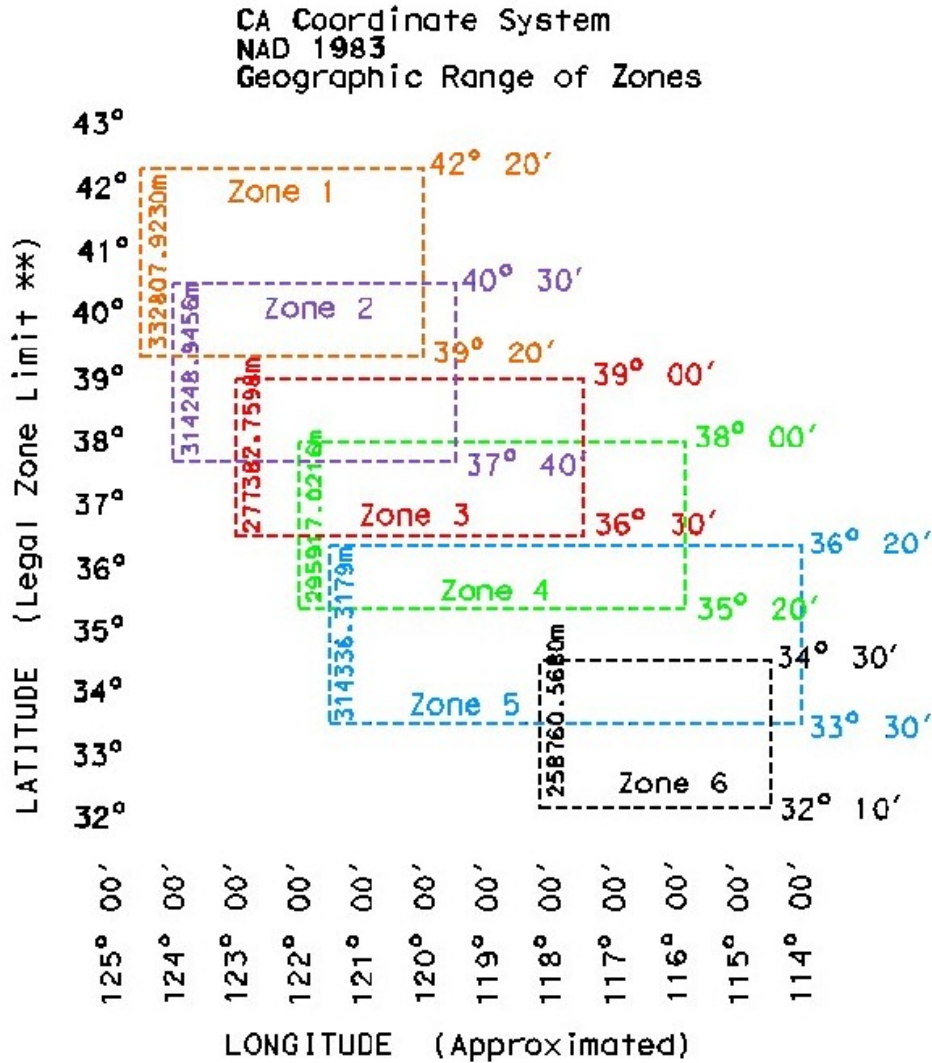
CA Coordinate System
NAD 1983
Geographic Range of Zones

LATITUDE (Legal Zone Limit **)

43°
42°
41°
40°
39°
38°
37°
36°
35°
34°
33°
32°

Zone 1
332807.9230m
42° 20′
39° 20′

Zone 2
314248.9456m
40° 30′
37° 40′

Zone 3
277382.7598m
39° 00′
36° 30′

Zone 4
295917.0216m
38° 00′
35° 20′

Zone 5
314336.3179m
36° 20′
33° 30′

Zone 6
258760.5680m
34° 30′
32° 10′

125° 00′
124° 00′
123° 00′
122° 00′
121° 00′
120° 00′
119° 00′
118° 00′
117° 00′
116° 00′
115° 00′
114° 00′

LONGITUDE (Approximated)